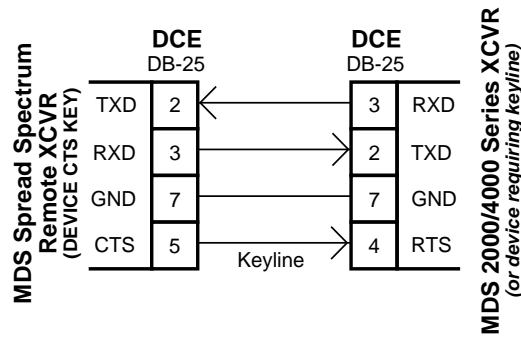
MDS Spread Spectrum Remote XCVR
(DEVICE CTS KEY)

DCE
DB-25

DCE
DB-25

MDS 2000/4000 Series XCVR
(or device requiring keyline)

| | | | | |
|---|---|---|---|---|
| TXD | 2 | | 3 | RXD |
| RXD | 3 | | 2 | TXD |
| GND | 7 | | 7 | GND |
| CTS | 5 | Keyline | 4 | RTS |